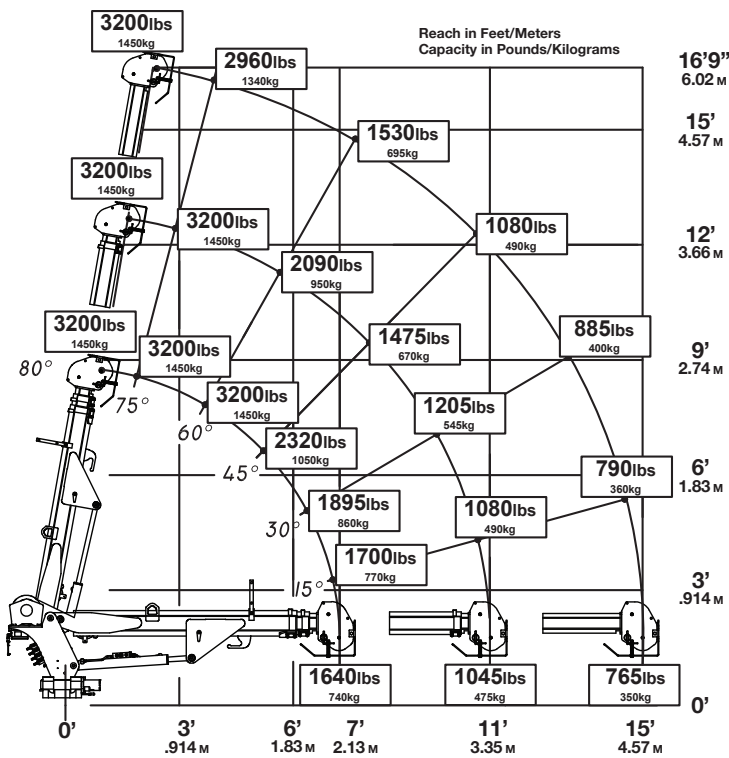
3200lbs
1450kg

Reach in Feet/Meters
Capacity in Pounds/Kilograms

2960lbs
1340kg

16'9"
6.02 M

15'
4.57 M

1530lbs
695kg

3200lbs
1450kg

3200lbs
1450kg

1080lbs
490kg

12'
3.66 M

2090lbs
950kg

3200lbs
1450kg

3200lbs
1450kg

1475lbs
670kg

885lbs
400kg

80°

75°

9'
2.74 M

3200lbs
1450kg

60°

1205lbs
545kg

2320lbs
1050kg

45°

790lbs
360kg

6'
1.83 M

1895lbs
860kg

1080lbs
490kg

30°

1700lbs
770kg

15°

3'
.914 M

1640lbs
740kg

1045lbs
475kg

765lbs
350kg

0'

0'

3'
.914 M

6'
1.83 M

7'
2.13 M

11'
3.35 M

15'
4.57 M